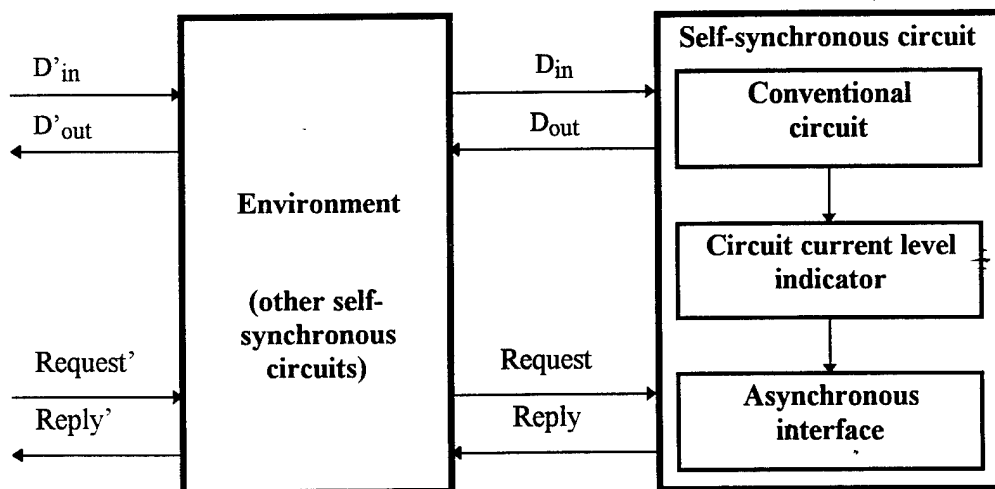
D’$_{in}$

D’$_{out}$

Request’

Reply’

Environment

(other self-synchronous circuits)

D$_{in}$

D$_{out}$

Request

Reply

Self-synchronous circuit

Conventional circuit

Circuit current level indicator

Asynchronous interface